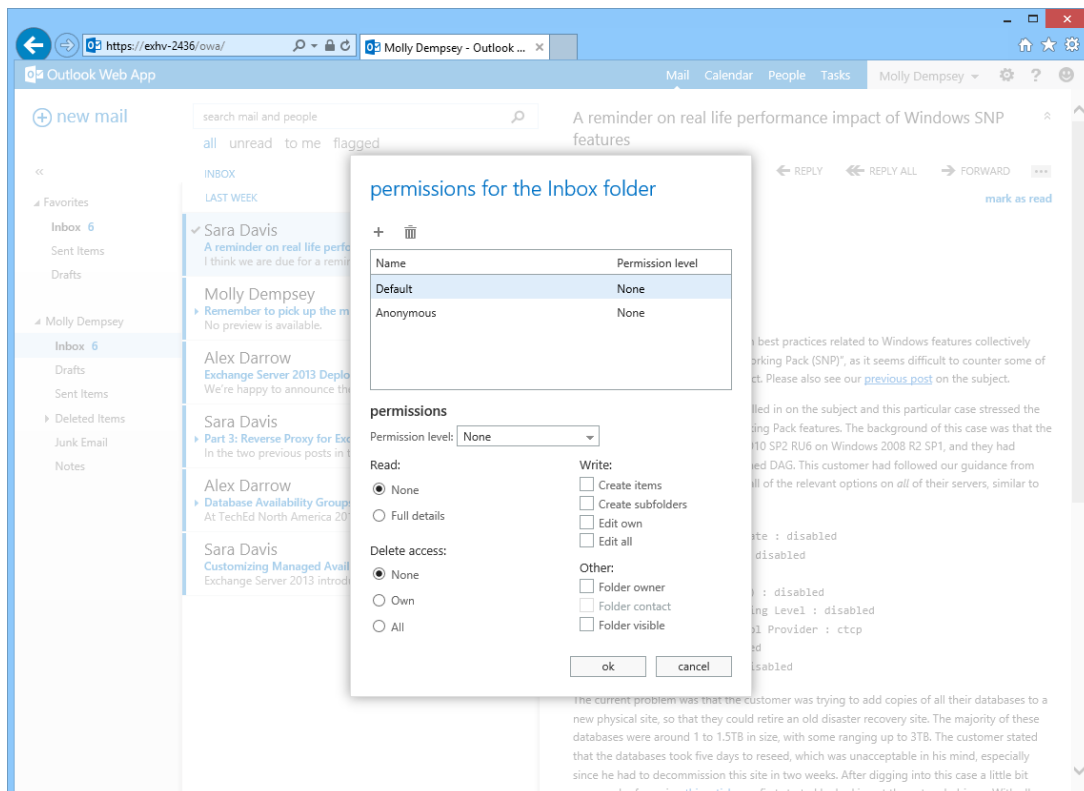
https://exhv-2436/owa/
Molly Dempsey - Outlook ...

Outlook Web App
Mail Calendar People Tasks Molly Dempsey ?

new mail
search mail and people
all unread to me flagged
INBOX
LAST WEEK

Favorites
Inbox 6
Sent Items
Drafts

Molly Dempsey
Inbox 6
Drafts
Sent Items
Deleted Items
Junk Email
Notes

Sara Davis
A reminder on real life perfo
I think we are due for a remin

Molly Dempsey
Remember to pick up the m
No preview is available.

Alex Darrow
Exchange Server 2013 Deplo
We're happy to announce th

Sara Davis
Part 3: Reverse Proxy for Exc
In the two previous posts in t

Alex Darrow
Database Availability Group
At TechEd North America 20

Sara Davis
Customizing Managed Avail
Exchange Server 2013 introdu

A reminder on real life performance impact of Windows SNP features
REPLY REPLY ALL FORWARD
mark as read

permissions for the Inbox folder

| Name | Permission level |
|---|---|
| Default | None |
| Anonymous | None |

permissions
Permission level: None
Read:
None
Full details
Delete access:
None
Own
All
Write:
Create items
Create subfolders
Edit own
Edit all
Other:
Folder owner
Folder contact
Folder visible
ok cancel

best practices related to Windows features collectively orking Pack (SNP)", as it seems difficult to counter some of ct. Please also see our previous post on the subject.

lled in on the subject and this particular case stressed the ing Pack features. The background of this case was that the 10 SP2 RU6 on Windows 2008 R2 SP1, and they had ed DAG. This customer had followed our guidance from ll of the relevant options on all of their servers, similar to

ate : disabled
disabled
) : disabled
ing Level : disabled
ol Provider : ctcp
d
isabled

The current problem was that the customer was trying to add copies of all their databases to a new physical site, so that they could retire an old disaster recovery site. The majority of these databases were around 1 to 1.5TB in size, with some ranging up to 3TB. The customer stated that the databases took five days to reseed, which was unacceptable in his mind, especially since he had to decommission this site in two weeks. After digging into this case a little bit